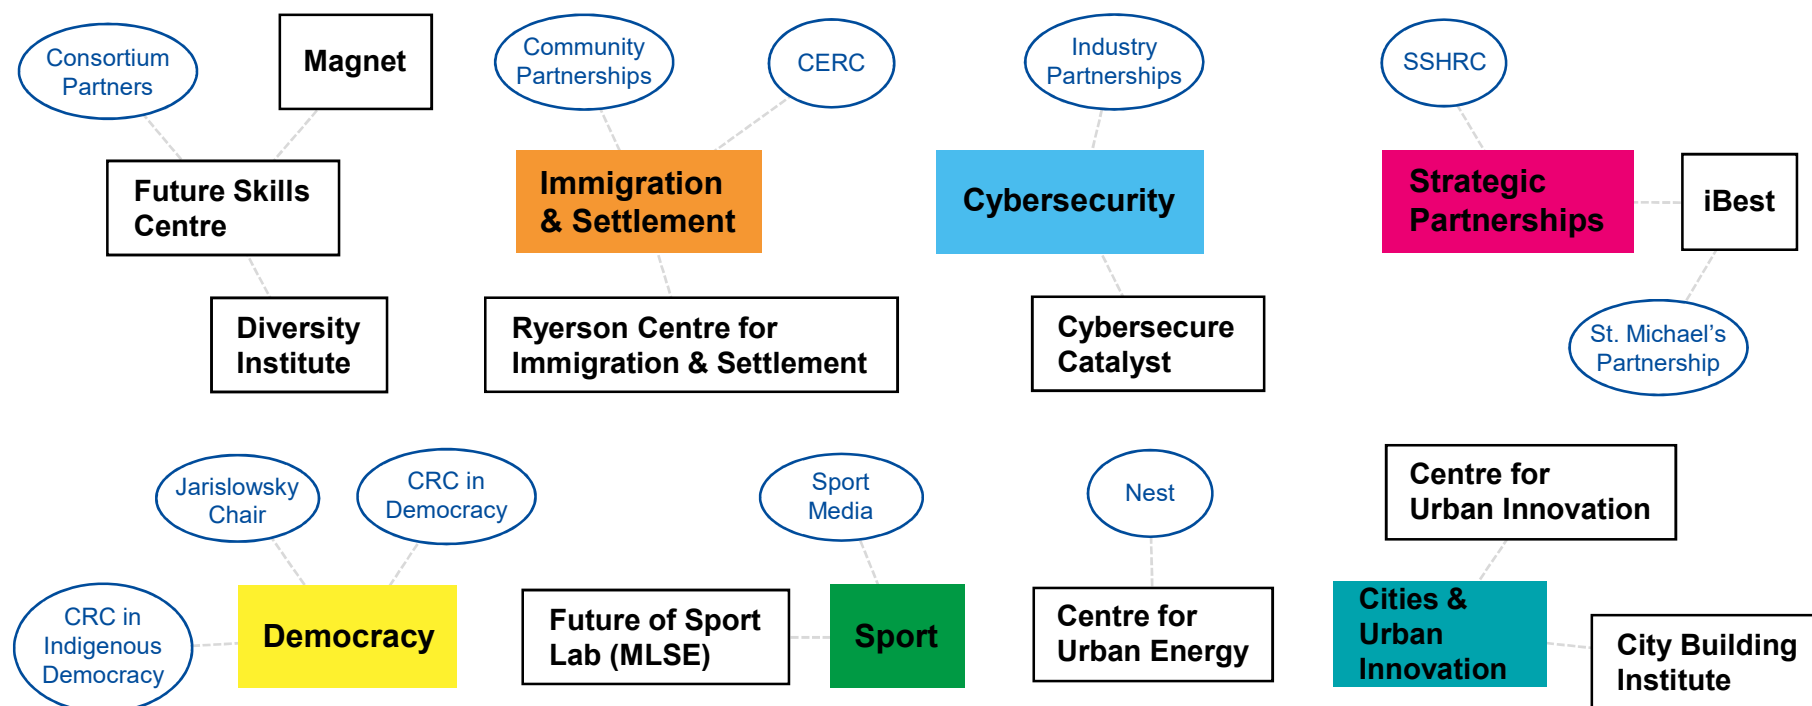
Consortium Partners

Magnet

Future Skills Centre

Diversity Institute

Community Partnerships

CERC

Immigration & Settlement

Ryerson Centre for Immigration & Settlement

Industry Partnerships

Cybersecurity

Cybersecure Catalyst

SSHRC

Strategic Partnerships

iBest

St. Michael's Partnership

Jarislowsky Chair

CRC in Democracy

CRC in Indigenous Democracy

Democracy

Future of Sport Lab (MLSE)

Sport Media

Sport

Nest

Centre for Urban Energy

Centre for Urban Innovation

Cities & Urban Innovation

City Building Institute